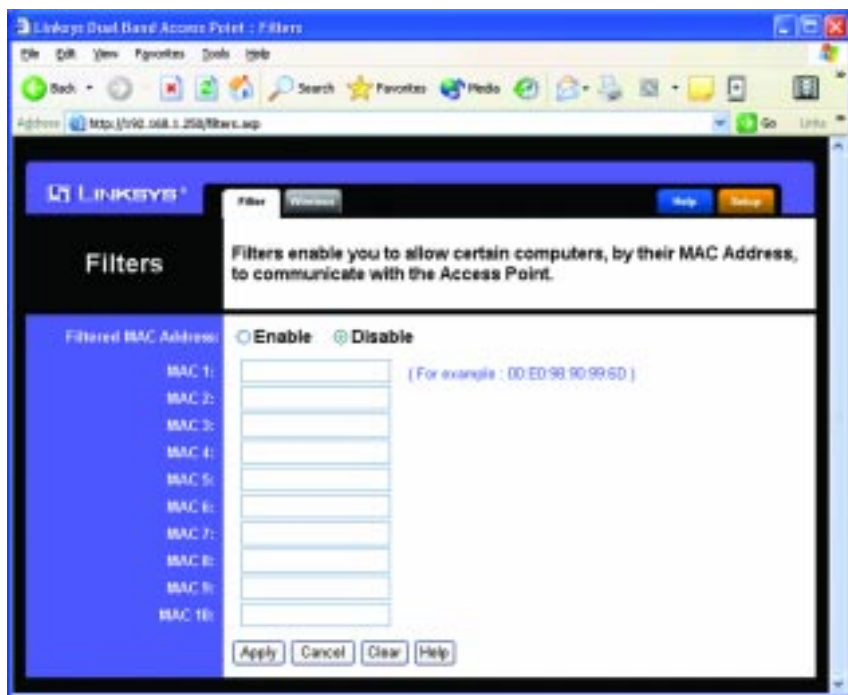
Linksys Dual Band Access Point : Filters

File Edit View Favorites Tools Help

Back Search Favorites Media

Address http://192.168.1.250/filters.asp Go Links

LINKSYS®

Filter Wireless

Help Setup

Filters

Filters enable you to allow certain computers, by their MAC Address, to communicate with the Access Point.

Filtered MAC Address: Enable Disable

MAC 1: (For example : 00:E0:98:90:99:6D )

MAC 2:

MAC 3:

MAC 4:

MAC 5:

MAC 6:

MAC 7:

MAC 8:

MAC 9:

MAC 10:

Apply Cancel Clear Help